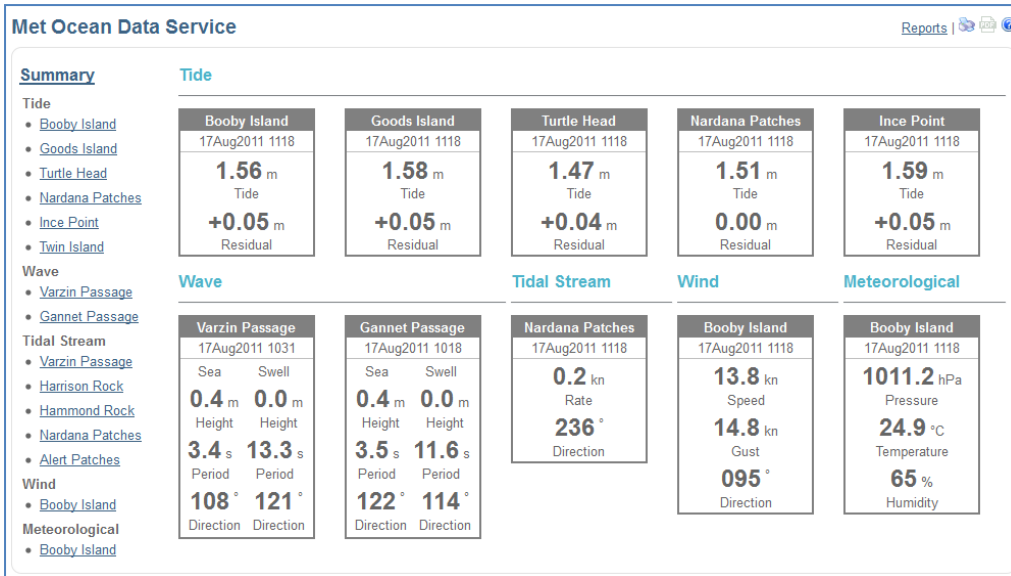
Met Ocean Data Service

Reports |

Summary

Tide
- Booby Island
- Goods Island
- Turtle Head
- Nardana Patches
- Ince Point
- Twin Island

Wave
- Varzin Passage
- Gannet Passage

Tidal Stream
- Varzin Passage
- Harrison Rock
- Hammond Rock
- Nardana Patches
- Alert Patches

Wind
- Booby Island

Meteorological
- Booby Island

Tide

Booby Island
17Aug2011 1118
1.56 m
Tide
+0.05 m
Residual

Goods Island
17Aug2011 1118
1.58 m
Tide
+0.05 m
Residual

Turtle Head
17Aug2011 1118
1.47 m
Tide
+0.04 m
Residual

Nardana Patches
17Aug2011 1118
1.51 m
Tide
0.00 m
Residual

Ince Point
17Aug2011 1118
1.59 m
Tide
+0.05 m
Residual

Wave

Varzin Passage
17Aug2011 1031
Sea Swell
0.4 m 0.0 m
Height Height
3.4 s 13.3 s
Period Period
108 ° 121 °
Direction Direction

Gannet Passage
17Aug2011 1018
Sea Swell
0.4 m 0.0 m
Height Height
3.5 s 11.6 s
Period Period
122 ° 114 °
Direction Direction

Tidal Stream

Nardana Patches
17Aug2011 1118
0.2 kn
Rate
236 °
Direction

Wind

Booby Island
17Aug2011 1118
13.8 kn
Speed
14.8 kn
Gust
095 °
Direction

Meteorological

Booby Island
17Aug2011 1118
1011.2 hPa
Pressure
24.9 °C
Temperature
65 %
Humidity